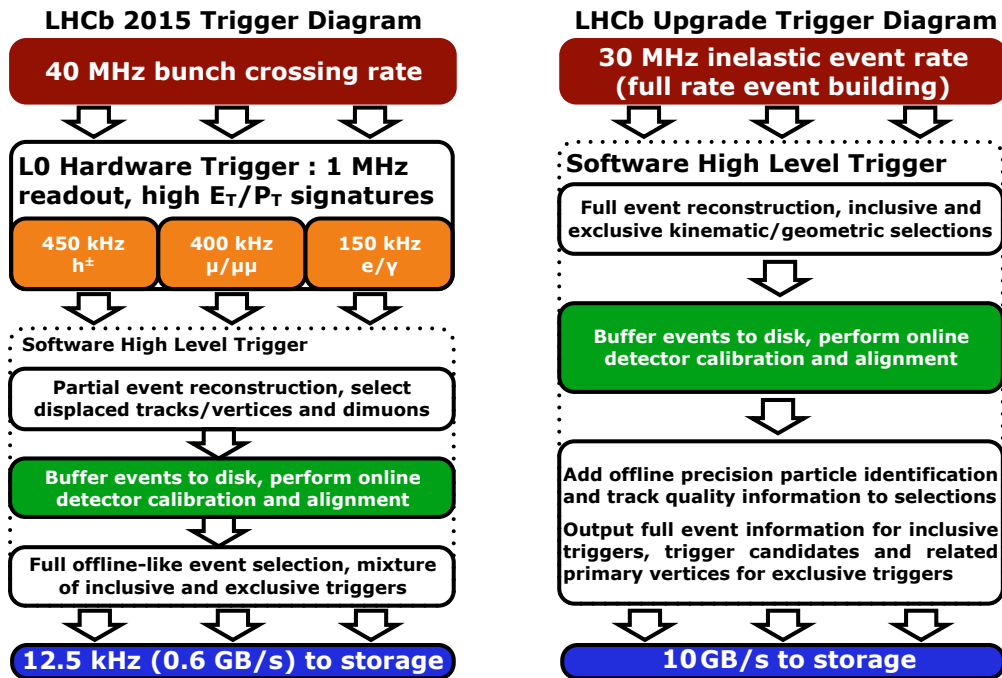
LHCb 2015 Trigger Diagram

40 MHz bunch crossing rate

L0 Hardware Trigger : 1 MHz readout, high $E_T/P_T$ signatures

450 kHz $h^{\pm}$

400 kHz $\mu/\mu\mu$

150 kHz $e/\gamma$

Software High Level Trigger

Partial event reconstruction, select displaced tracks/vertices and dimuons

Buffer events to disk, perform online detector calibration and alignment

Full offline-like event selection, mixture of inclusive and exclusive triggers

12.5 kHz (0.6 GB/s) to storage

LHCb Upgrade Trigger Diagram

30 MHz inelastic event rate (full rate event building)

Software High Level Trigger

Full event reconstruction, inclusive and exclusive kinematic/geometric selections

Buffer events to disk, perform online detector calibration and alignment

Add offline precision particle identification and track quality information to selections

Output full event information for inclusive triggers, trigger candidates and related primary vertices for exclusive triggers

10 GB/s to storage